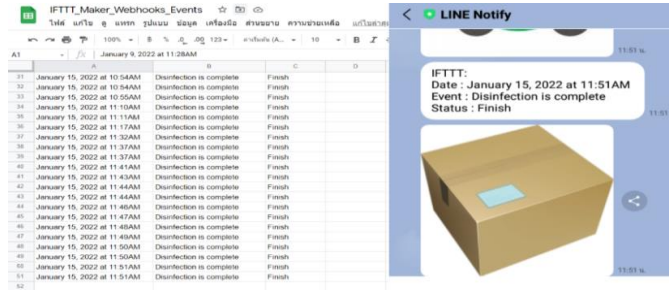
IFTTT_Maker_Webhooks_Events

ไฟล์ แก้ไข ดู แทรก รูปแบบ ข้อมูล เครื่องมือ ส่วนขยาย ความช่วยเหลือ แก้ไขล่าสุด

100% $ % .0 .00 123 ค่าเริ่มต้น (A... 10 B I

A1 fx January 9, 2022 at 11:28AM

| | A | B | C | D |
|---|---|---|---|---|
| 31 | January 15, 2022 at 10:54AM | Disinfection is complete | Finish | |
| 32 | January 15, 2022 at 10:54AM | Disinfection is complete | Finish | |
| 33 | January 15, 2022 at 10:55AM | Disinfection is complete | Finish | |
| 34 | January 15, 2022 at 11:10AM | Disinfection is complete | Finish | |
| 35 | January 15, 2022 at 11:11AM | Disinfection is complete | Finish | |
| 36 | January 15, 2022 at 11:17AM | Disinfection is complete | Finish | |
| 37 | January 15, 2022 at 11:32AM | Disinfection is complete | Finish | |
| 38 | January 15, 2022 at 11:37AM | Disinfection is complete | Finish | |
| 39 | January 15, 2022 at 11:37AM | Disinfection is complete | Finish | |
| 40 | January 15, 2022 at 11:41AM | Disinfection is complete | Finish | |
| 41 | January 15, 2022 at 11:43AM | Disinfection is complete | Finish | |
| 42 | January 15, 2022 at 11:44AM | Disinfection is complete | Finish | |
| 43 | January 15, 2022 at 11:44AM | Disinfection is complete | Finish | |
| 44 | January 15, 2022 at 11:46AM | Disinfection is complete | Finish | |
| 45 | January 15, 2022 at 11:47AM | Disinfection is complete | Finish | |
| 46 | January 15, 2022 at 11:48AM | Disinfection is complete | Finish | |
| 47 | January 15, 2022 at 11:49AM | Disinfection is complete | Finish | |
| 48 | January 15, 2022 at 11:50AM | Disinfection is complete | Finish | |
| 49 | January 15, 2022 at 11:50AM | Disinfection is complete | Finish | |
| 50 | January 15, 2022 at 11:51AM | Disinfection is complete | Finish | |
| 51 | January 15, 2022 at 11:51AM | Disinfection is complete | Finish | |
| 52 | | | | |

LINE Notify

11:51 น.

IFTTT:
Date : January 15, 2022 at 11:51AM
Event : Disinfection is complete
Status : Finish

11:51 น.